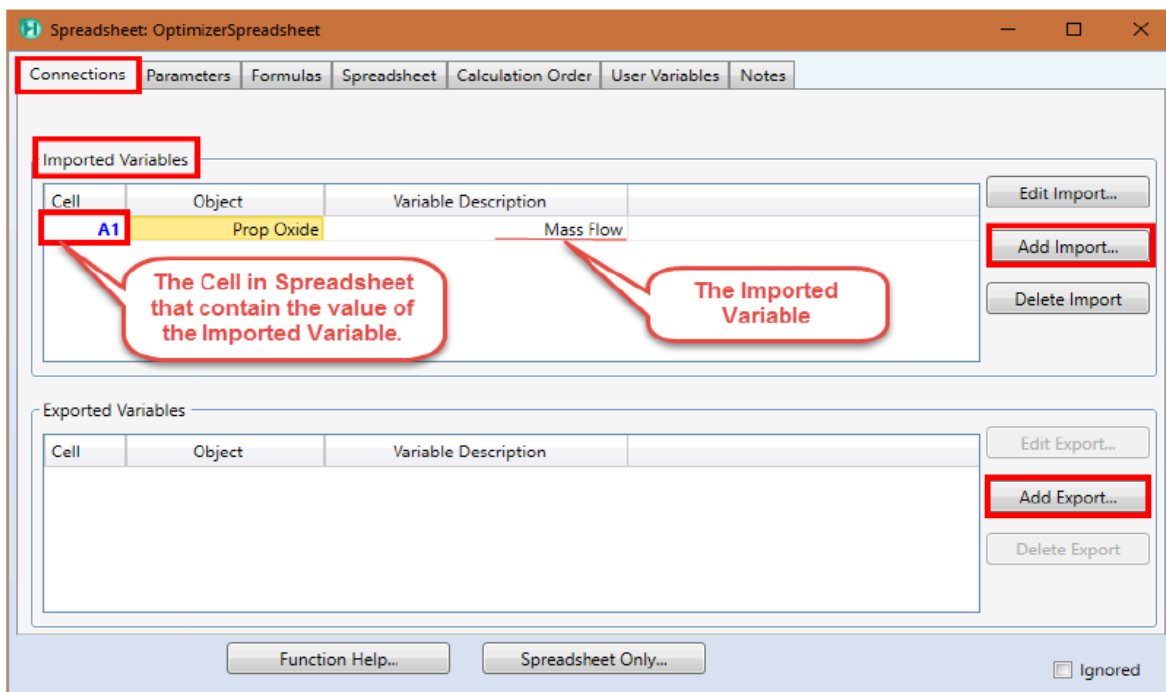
Spreadsheet: OptimizerSpreadsheet

Connections | Parameters | Formulas | Spreadsheet | Calculation Order | User Variables | Notes

Imported Variables

| Cell | Object | Variable Description |
|---|---|---|
| A1 | Prop Oxide | Mass Flow |

The Cell in Spreadsheet that contain the value of the Imported Variable.

The Imported Variable

Edit Import...

Add Import...

Delete Import

Exported Variables

| Cell | Object | Variable Description |
|---|---|---|

Edit Export...

Add Export...

Delete Export

Function Help...

Spreadsheet Only...

Ignored